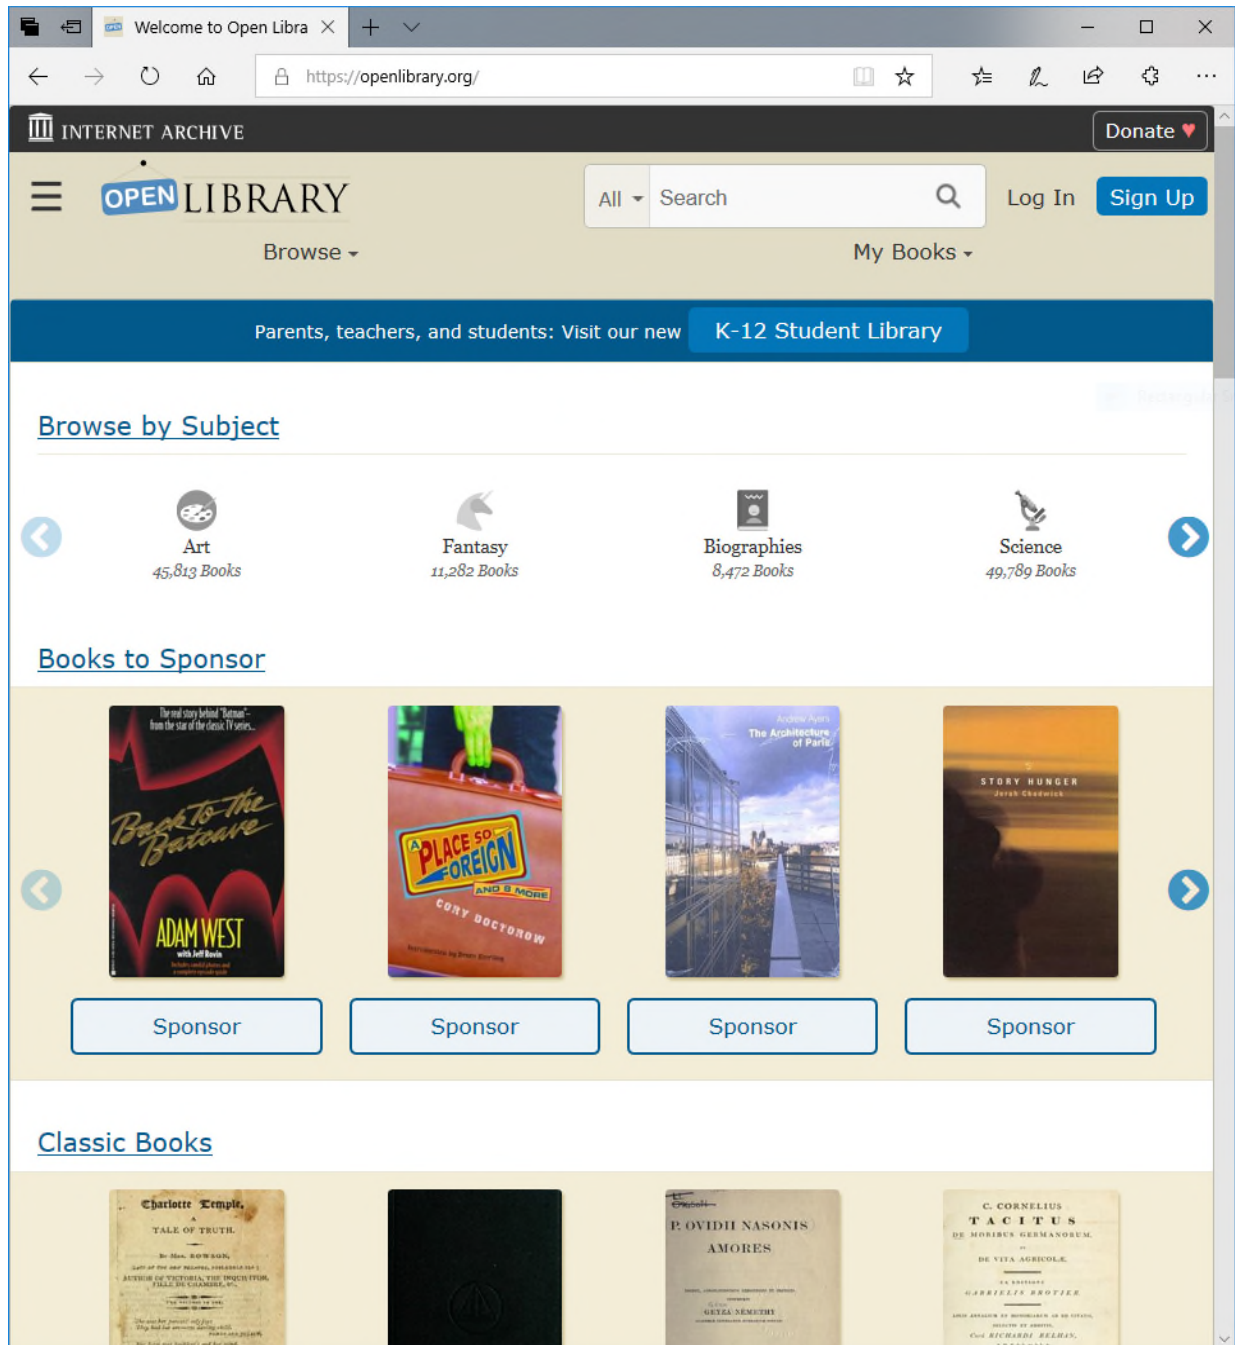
Welcome to Open Libra

https://openlibrary.org/

INTERNET ARCHIVE

Donate ♥

OPEN LIBRARY

All Search

Log In Sign Up

Browse

My Books

Parents, teachers, and students: Visit our new K-12 Student Library

Browse by Subject

Art
45,813 Books

Fantasy
11,282 Books

Biographies
8,472 Books

Science
49,789 Books

Books to Sponsor

The real story behind "Batman" from the star of the classic TV series...
Back to the Batcave
ADAM WEST
with Jeff Rovin

A PLACE SO FOREIGN AND 8 MORE
CORY DOCTOROW

Andrew Ayers
The Architecture of Paris

STORY HUNGER
Jerah Chadwick

Sponsor

Sponsor

Sponsor

Sponsor

Classic Books

Charlotte Temple,
TALE OF TRUTH.
By Mrs. ROWSON,
AUTHOR OF VICTORIA, THE INQUISITOR, FILLE DE CHAMBRE, &c.

P. OVIDII NASONIS
AMORES

C. CORNELIUS
TACITUS
DE MORIBUS GERMANORUM.
DE VITA AGRICOLÆ.
GABRIELIS BROTIER
RICHARDI RELHAN.